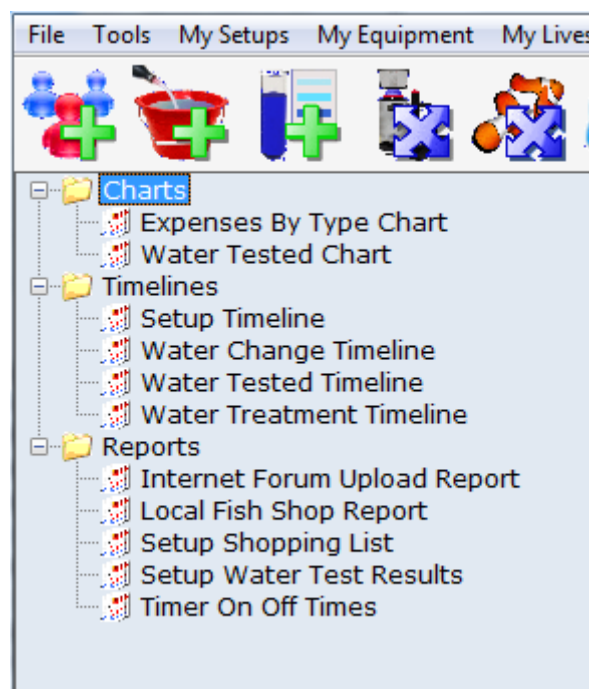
File Tools My Setups My Equipment My Lives

Charts
Expenses By Type Chart
Water Tested Chart
Timelines
Setup Timeline
Water Change Timeline
Water Tested Timeline
Water Treatment Timeline
Reports
Internet Forum Upload Report
Local Fish Shop Report
Setup Shopping List
Setup Water Test Results
Timer On Off Times